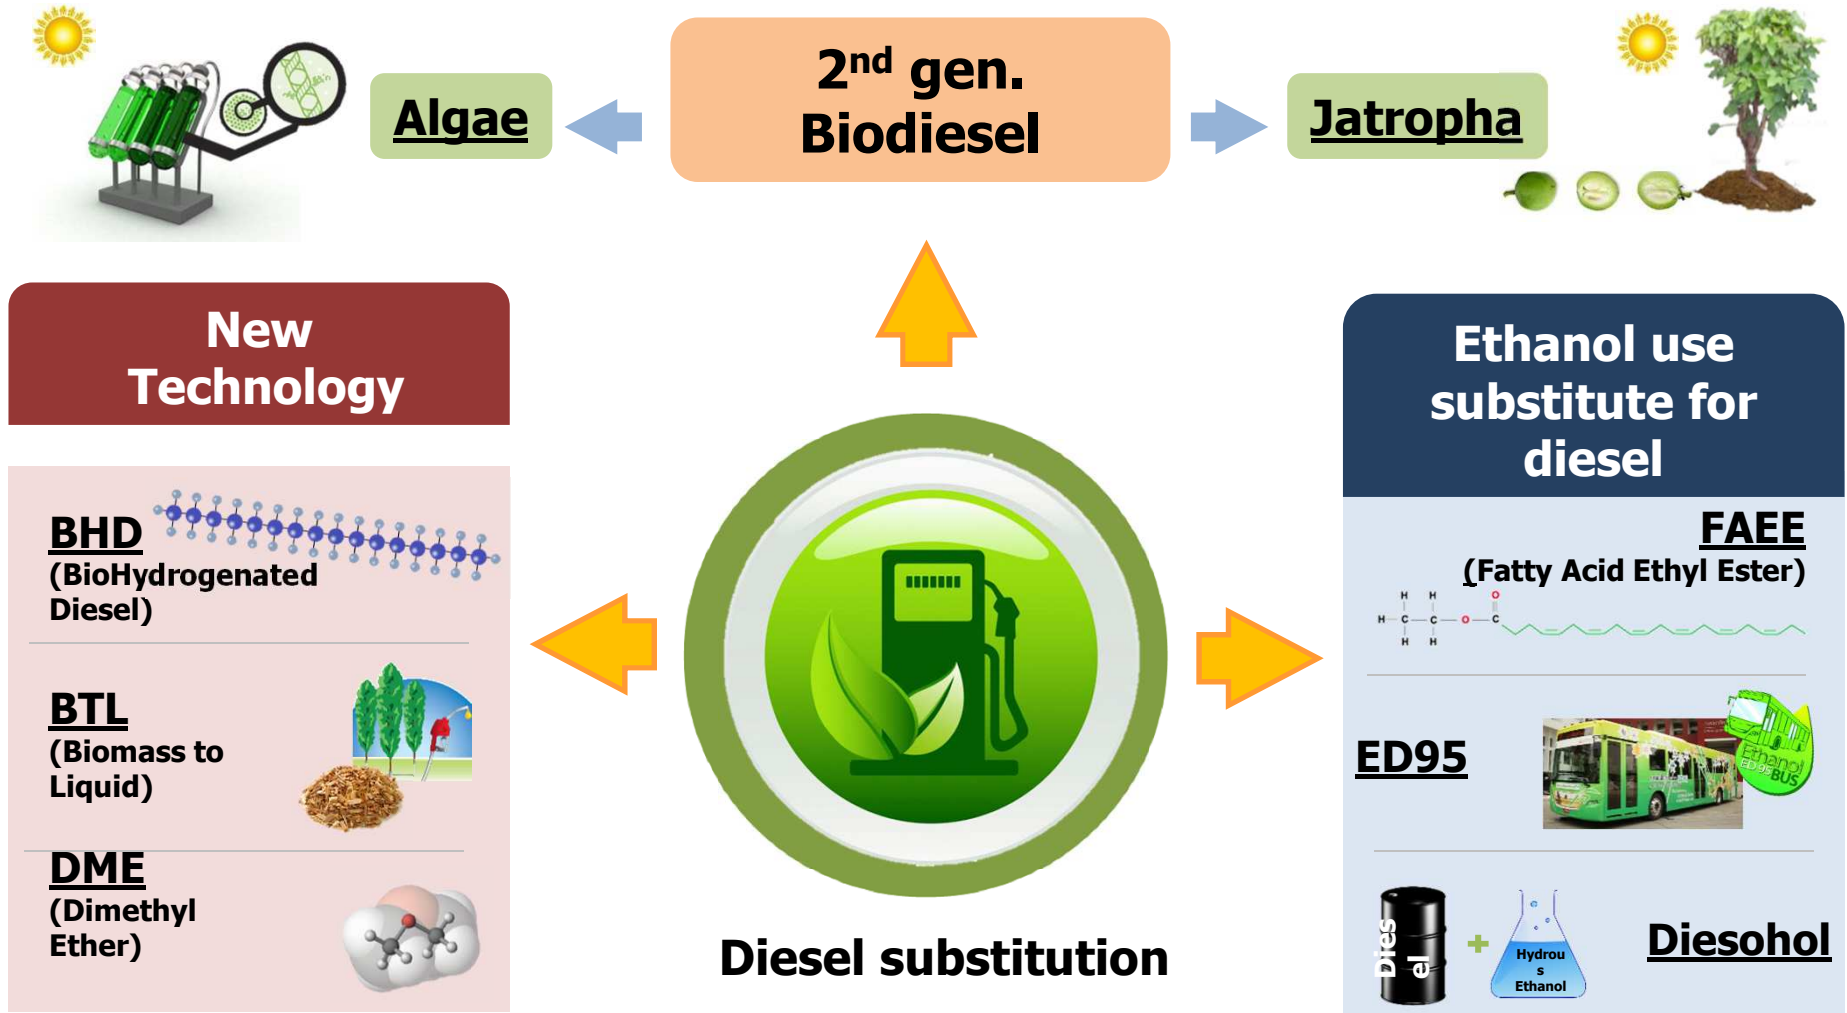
Algae

$2^{nd}$ gen. Biodiesel

Jatropha

New Technology

BHD
(BioHydrogenated Diesel)

BTL
(Biomass to Liquid)

DME
(Dimethyl Ether)

Ethanol use substitute for diesel

FAEE
(Fatty Acid Ethyl Ester)

H H O
H C C O C
H H

ED95

Ethanol ED95 BUS

Dies el

+

Hydrou s Ethanol

Diesohol

Diesel substitution